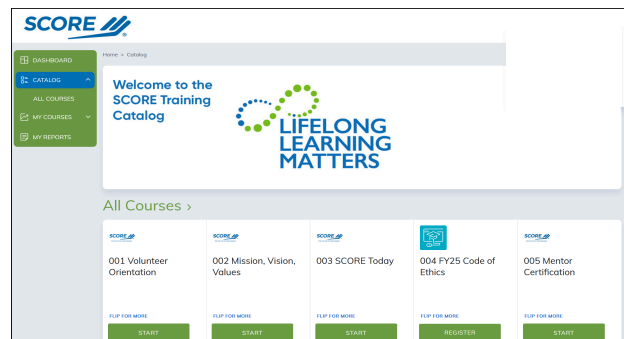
SCORE

DASHBOARD
CATALOG
ALL COURSES
MY COURSES
MY REPORTS

Home > Catalog

Welcome to the SCORE Training Catalog

LIFELONG LEARNING MATTERS

All Courses ›

SCORE
001 Volunteer Orientation
FLIP FOR MORE
START

SCORE
002 Mission, Vision, Values
FLIP FOR MORE
START

SCORE
003 SCORE Today
FLIP FOR MORE
START

004 FY25 Code of Ethics
FLIP FOR MORE
REGISTER

SCORE
005 Mentor Certification
FLIP FOR MORE
START